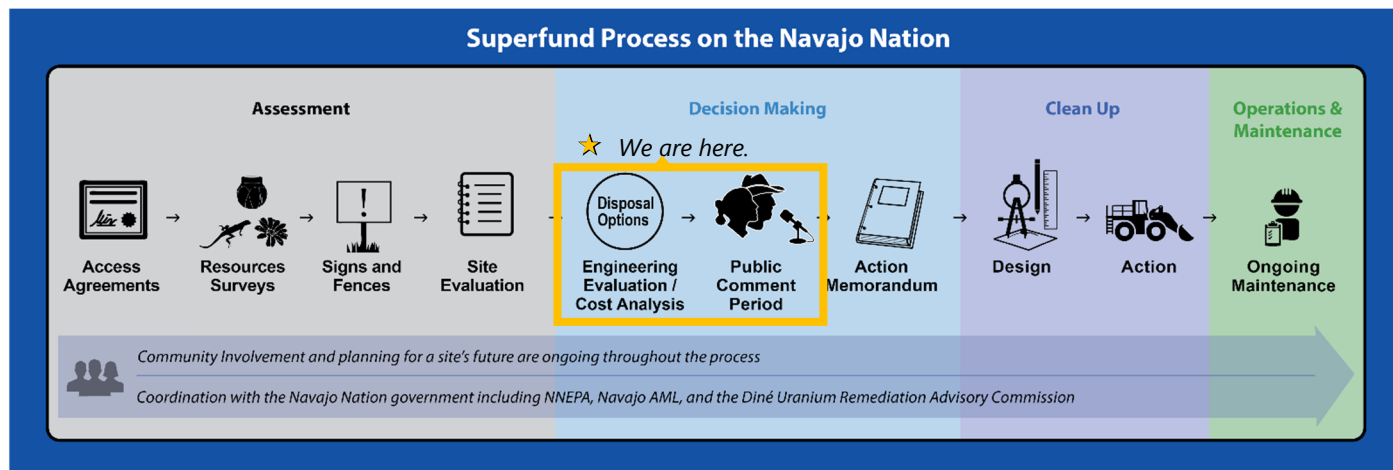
Superfund Process on the Navajo Nation

Assessment

Decision Making

Clean Up

Operations & Maintenance

We are here.

Access Agreements

Resources Surveys

Signs and Fences

Site Evaluation

Disposal Options

Engineering Evaluation / Cost Analysis

Public Comment Period

Action Memorandum

Design

Action

Ongoing Maintenance

Community Involvement and planning for a site's future are ongoing throughout the process

Coordination with the Navajo Nation government including NNEPA, Navajo AML, and the Diné Uranium Remediation Advisory Commission